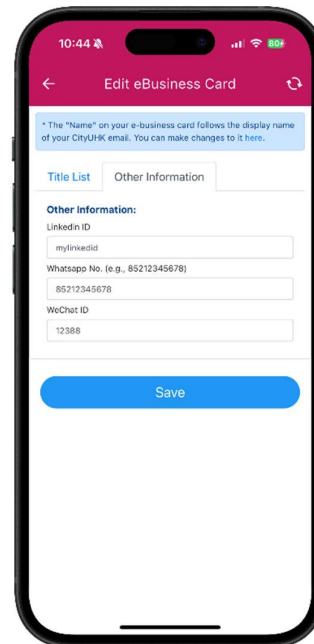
10:44

80+

Edit eBusiness Card

* The "Name" on your e-business card follows the display name of your CityUHK email. You can make changes to it here.

Title List

Other Information

Other Information:

LinkedIn ID

mylinkedid

Whatsapp No. (e.g., 85212345678)

85212345678

WeChat ID

12388

Save